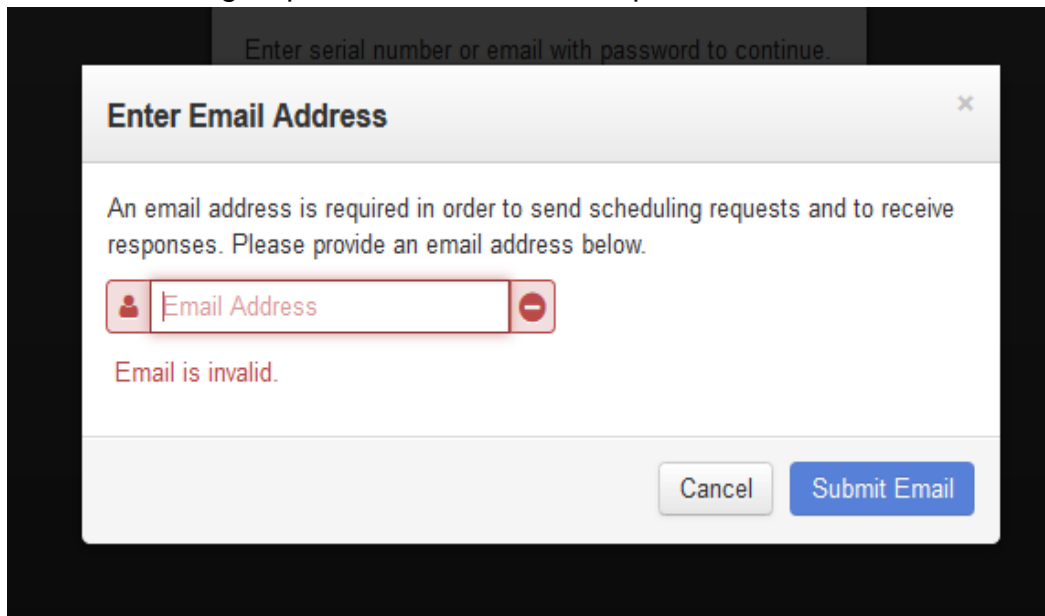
Enter serial number or email with password to continue.

Enter Email Address

×

An email address is required in order to send scheduling requests and to receive responses. Please provide an email address below.

Email Address

Email is invalid.

Cancel

Submit Email